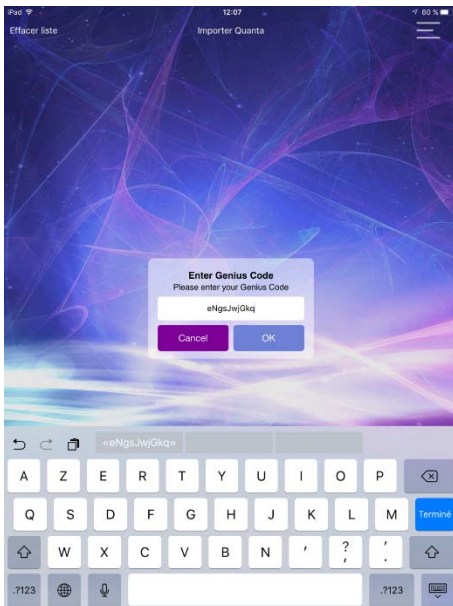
iPad
12:07
60 %
Effacer liste
Importer Quanta

Enter Genius Code
Please enter your Genius Code
eNgsJwjGkq
Cancel
OK

«eNgsJwjGkq»

A Z E R T Y U I O P
Q S D F G H J K L M Terminé
W X C V B N ' ? ,
.?123 .?123